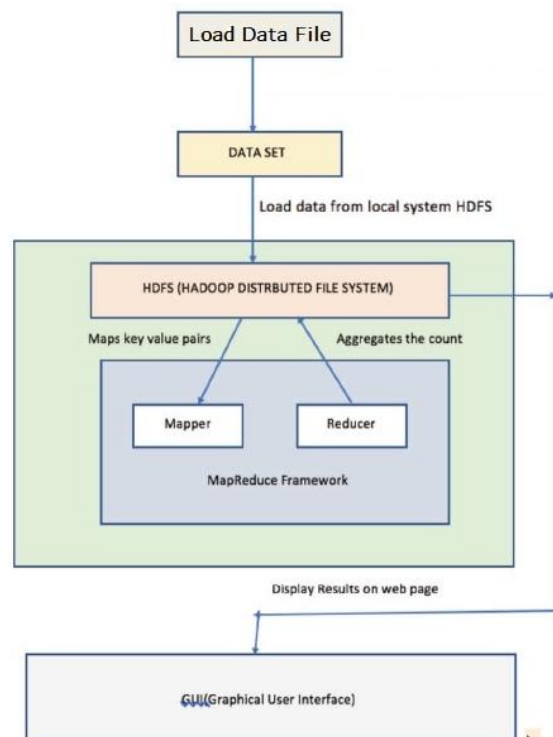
Load Data File

DATA SET

Load data from local system HDFS

HDFS (HADOOP DISTRBUTED FILE SYSTEM)

Maps key value pairs

Aggregates the count

Mapper

Reducer

MapReduce Framework

Display Results on web page

GUI(Graphical User Interface)